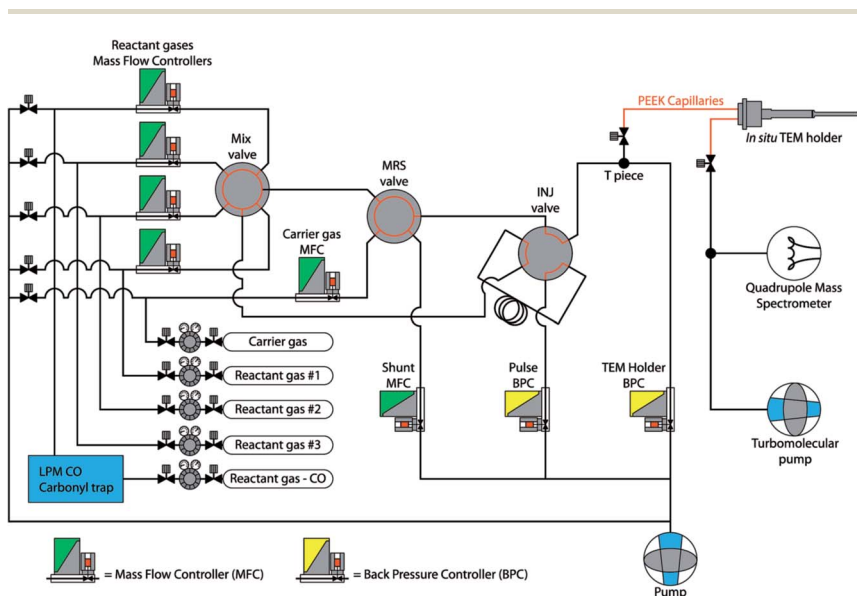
Reactant gases
Mass Flow Controllers

Mix valve

MRS valve

INJ valve

Carrier gas MFC

PEEK Capillaries

In situ TEM holder

T piece

Quadrupole Mass Spectrometer

Carrier gas

Reactant gas #1

Reactant gas #2

Reactant gas #3

Reactant gas - CO

LPM CO Carbonyl trap

Shunt MFC

Pulse BPC

TEM Holder BPC

Turbomolecular pump

= Mass Flow Controller (MFC)

= Back Pressure Controller (BPC)

Pump